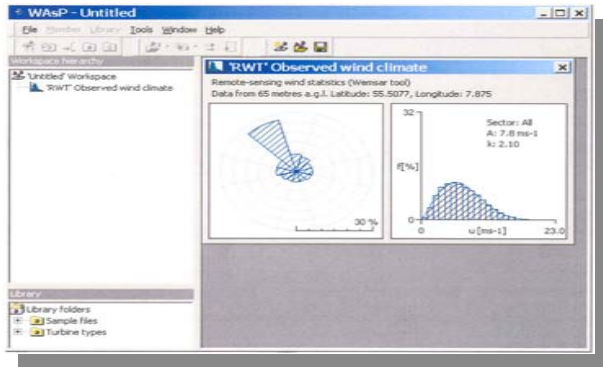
WAsP - Untitled

File Member Library Tools Window Help

Workspace hierarchy

'Untitled' Workspace

'RWT' Observed wind climate

'RWT' Observed wind climate

Remote-sensing wind statistics (Wemsar tool)

Data from 65 metres a.g.l. Latitude: 55.5077, Longitude: 7.875

30 %

32

Sector: All

A: 7.8 ms-1

k: 2.10

f[%]

0

0

u [ms-1]

23.0

Library

Library folders

Sample files

Turbine types